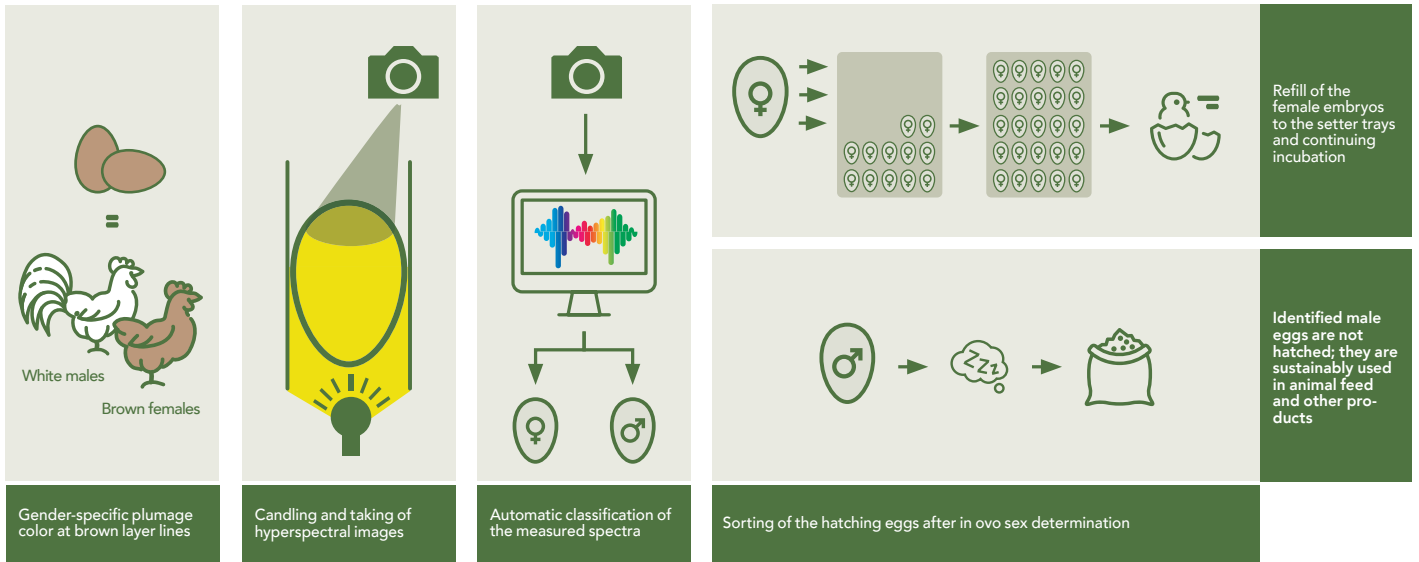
=

White males

Brown females

Gender-specific plumage color at brown layer lines

Candling and taking of hyperspectral images

Automatic classification of the measured spectra

♀ ♂

Refill of the female embryos to the setter trays and continuing incubation

Zzz

Identified male eggs are not hatched; they are sustainably used in animal feed and other products

Sorting of the hatching eggs after in ovo sex determination